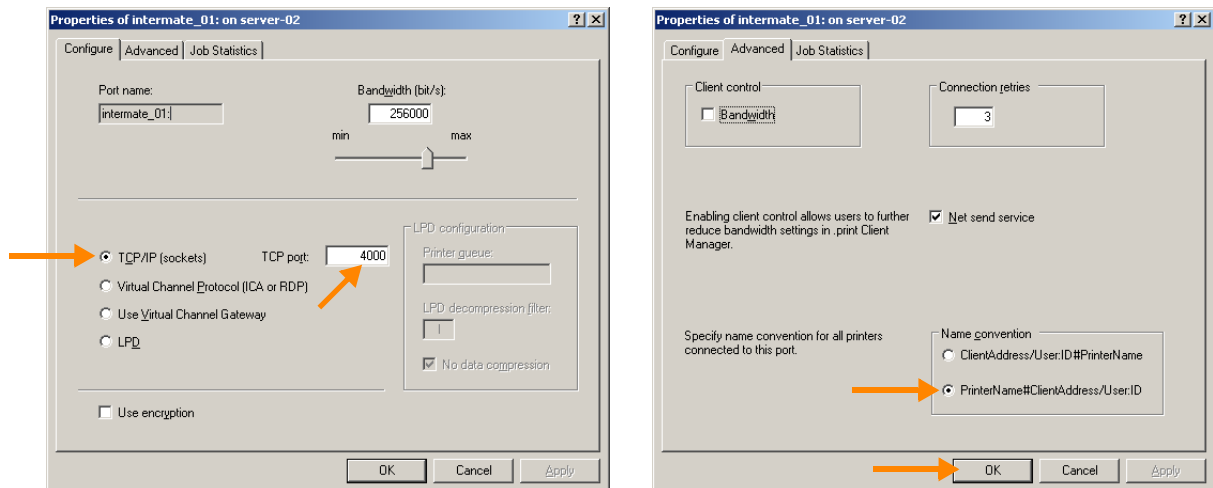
Properties of intermate_01: on server-02

Configure | Advanced | Job Statistics

Port name:
intermate_01:

Bandwidth (bit/s):
256000
min max

TCP/IP (sockets)
TCP port: 4000
Virtual Channel Protocol (ICA or RDP)
Use Virtual Channel Gateway
LPD

LPD configuration
Printer queue:
LPD decompression filter:
No data compression

Use encryption

OK | Cancel | Apply

Properties of intermate_01: on server-02

Configure | Advanced | Job Statistics

Client control
Bandwidth

Connection retries
3

Enabling client control allows users to further reduce bandwidth settings in .print Client Manager.

Net send service

Specify name convention for all printers connected to this port.

Name convention
ClientAddress/User:ID#PrinterName
PrinterName#ClientAddress/User:ID

OK | Cancel | Apply